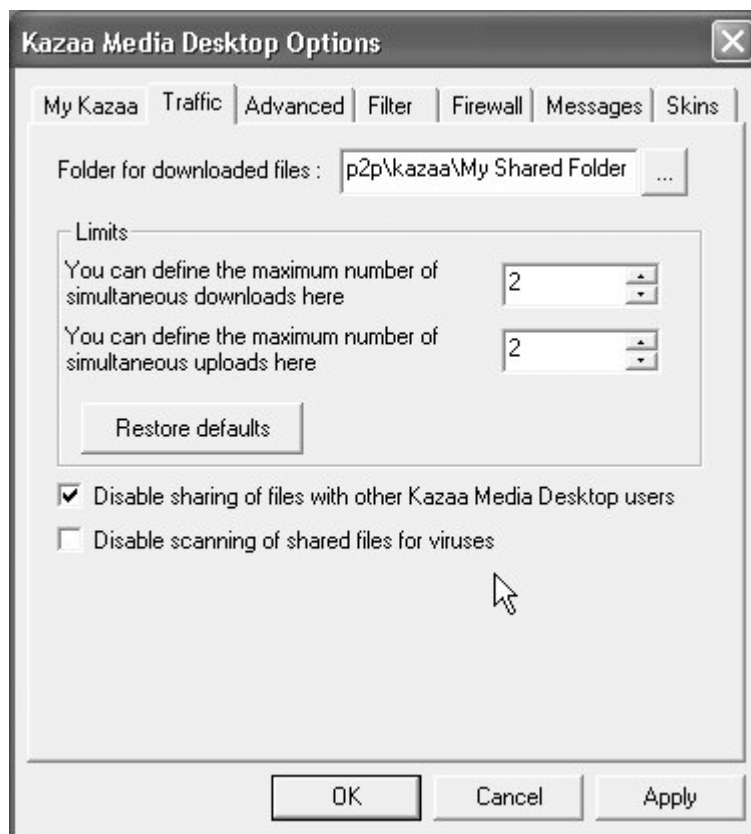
Kazaa Media Desktop Options

My Kazaa | Traffic | Advanced | Filter | Firewall | Messages | Skins

Folder for downloaded files : p2p\kazaa\My Shared Folder ...

Limits

You can define the maximum number of simultaneous downloads here 2

You can define the maximum number of simultaneous uploads here 2

Restore defaults

Disable sharing of files with other Kazaa Media Desktop users

Disable scanning of shared files for viruses

OK Cancel Apply